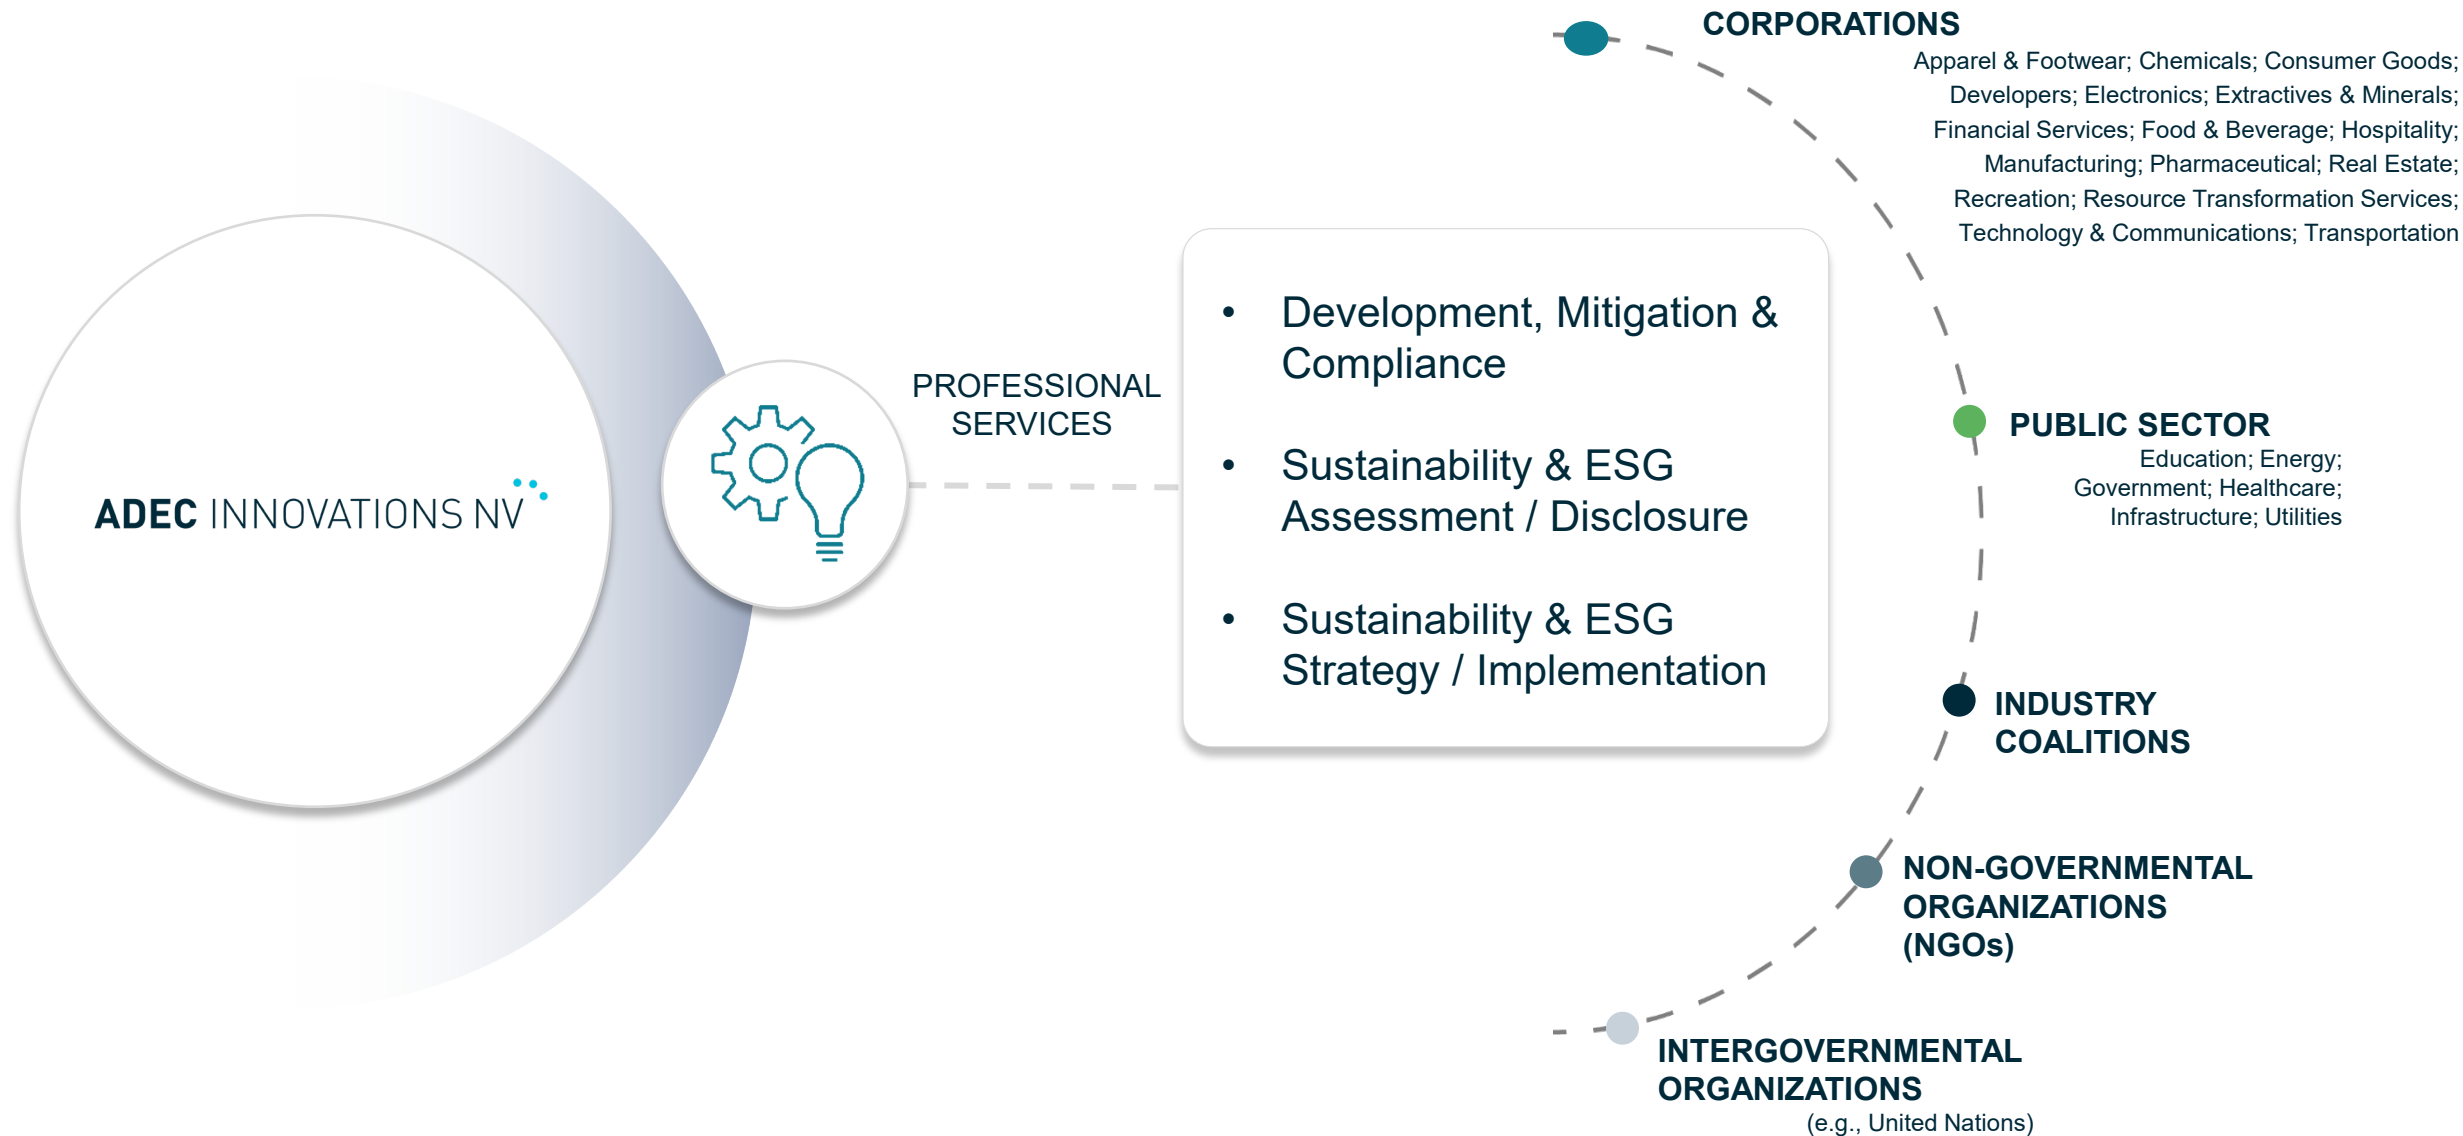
ADEC INNOVATIONS NV

PROFESSIONAL SERVICES

- Development, Mitigation & Compliance
- Sustainability & ESG Assessment / Disclosure
- Sustainability & ESG Strategy / Implementation

CORPORATIONS
Apparel & Footwear; Chemicals; Consumer Goods; Developers; Electronics; Extractives & Minerals; Financial Services; Food & Beverage; Hospitality; Manufacturing; Pharmaceutical; Real Estate; Recreation; Resource Transformation Services; Technology & Communications; Transportation

PUBLIC SECTOR
Education; Energy; Government; Healthcare; Infrastructure; Utilities

INDUSTRY COALITIONS

NON-GOVERNMENTAL ORGANIZATIONS (NGOs)

INTERGOVERNMENTAL ORGANIZATIONS
(e.g., United Nations)